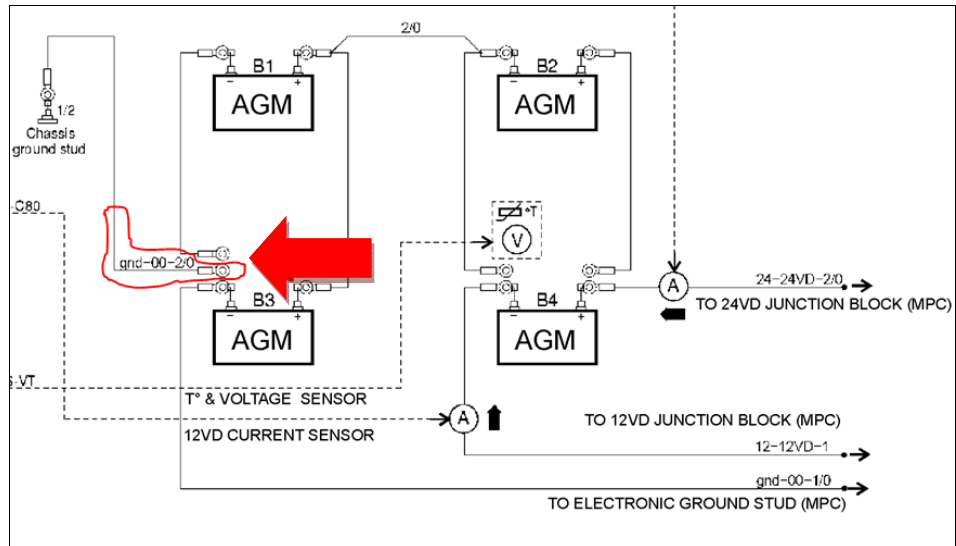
1/2
Chassis ground stud

2/0

B1
AGM

B2
AGM

-C80

°T
V

gnd-00-2/0

B3
AGM

B4
AGM

A
24-24VD-2/0
TO 24VD JUNCTION BLOCK (MPC)

-VT
T° & VOLTAGE SENSOR

A
TO 12VD JUNCTION BLOCK (MPC)
12VD CURRENT SENSOR

12-12VD-1

gnd-00-1/0
TO ELECTRONIC GROUND STUD (MPC)